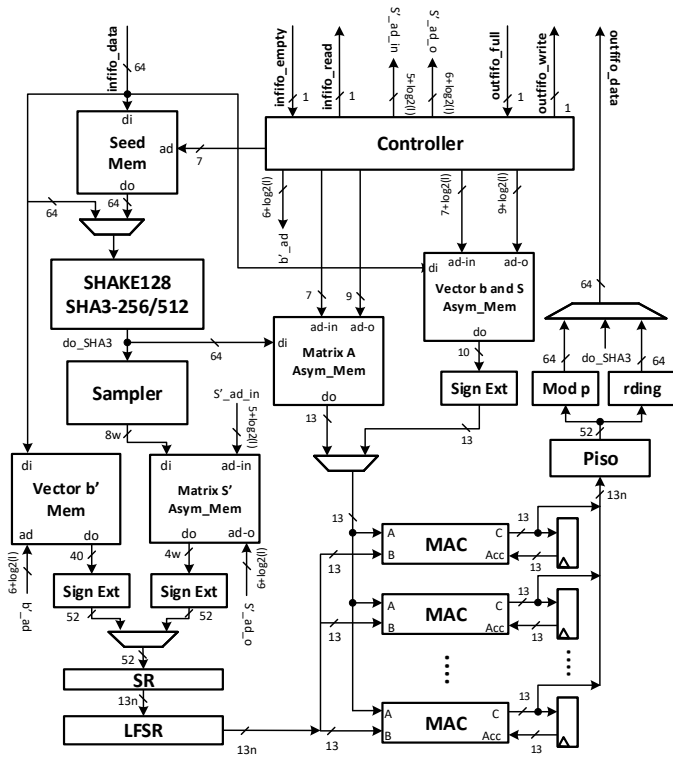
infifo_data
64
infifo_empty
1
infifo_read
1
S'_ad_in
5+log2(l)
S'_ad_o
6+log2(l)
outfifo_full
1
outfifo_write
1
outfifo_data

di
Seed
Mem
ad
7
do
Controller
64
64
6+log2(l)
7+log2(l)
9+log2(l)
b'_ad

SHAKE128
SHA3-256/512
7
9
di
ad-in
ad-o
Vector b and S
Asym_Mem
64
do_SHA3
64
di
ad-in
ad-o
Matrix A
Asym_Mem
do
10
Sampler
S'_ad_in
5+log2(l)
Sign Ext
64
do_SHA3
64
Mod p
rding
13
8w
13
52
Piso
di
Vector b'
Mem
ad
do
di
ad-in
Matrix S'
Asym_Mem
do
ad-o
13n
13
13
A
B
MAC
C
Acc
13
13
40
4w
6+log2(l)
6+log2(l)
Sign Ext
Sign Ext
b'_ad
52
52
S'_ad_o
13
A
B
MAC
C
Acc
13
13
52
SR
13n
LFSR
13n
13
13
A
B
MAC
C
Acc
13
13